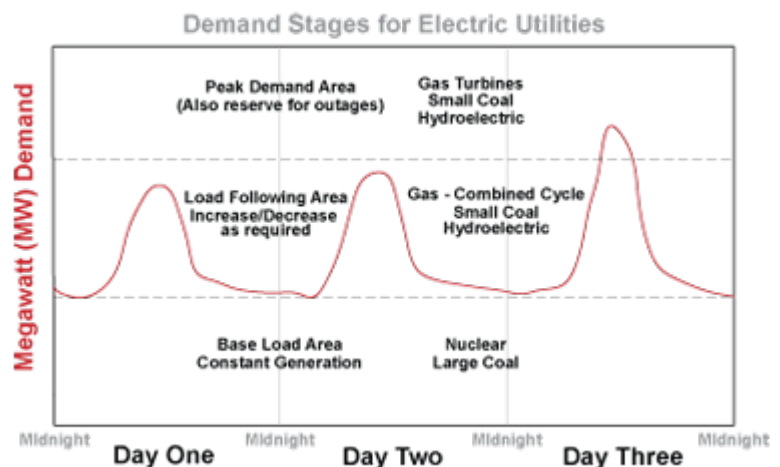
Demand Stages for Electric Utilities

Megawatt (MW) Demand

Peak Demand Area
(Also reserve for outages)

Gas Turbines
Small Coal
Hydroelectric

Load Following Area
Increase/Decrease
as required

Gas - Combined Cycle
Small Coal
Hydroelectric

Base Load Area
Constant Generation

Nuclear
Large Coal

Midnight
Day One
Midnight
Day Two
Midnight
Day Three
Midnight